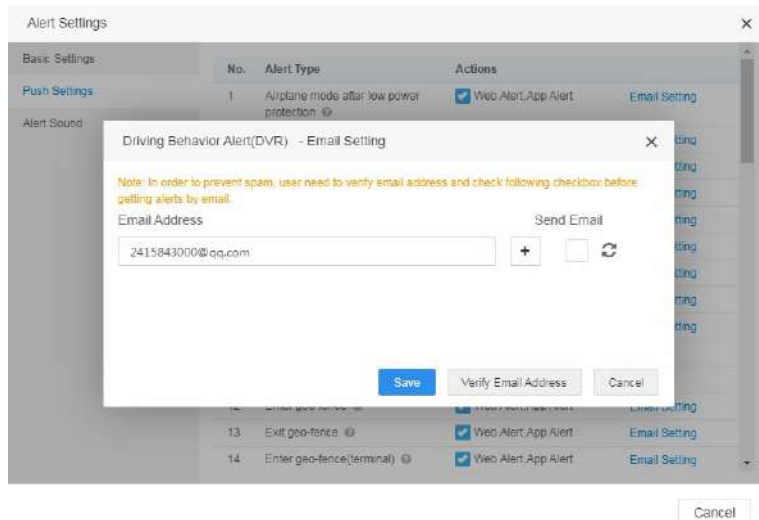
Alert Settings

×

Basic Settings

Push Settings

Alert Sound

| No. | Alert Type | Actions | |
|---|---|---|---|
| 1 | Airplane mode after low power protection | Web Alert,App Alert | Email Setting |
| 12 | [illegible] | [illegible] | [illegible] |
| 13 | Exit geo-fence | Web Alert,App Alert | Email Setting |
| 14 | Enter geo-fence(terminal) | Web Alert,App Alert | Email Setting |

Driving Behavior Alert(DVR) - Email Setting

×

Note: In order to prevent spam, user need to verify email address and check following checkbox before getting alerts by email.

Email Address

Send Email

2415843000@qq.com

+

Save

Verify Email Address

Cancel

Cancel